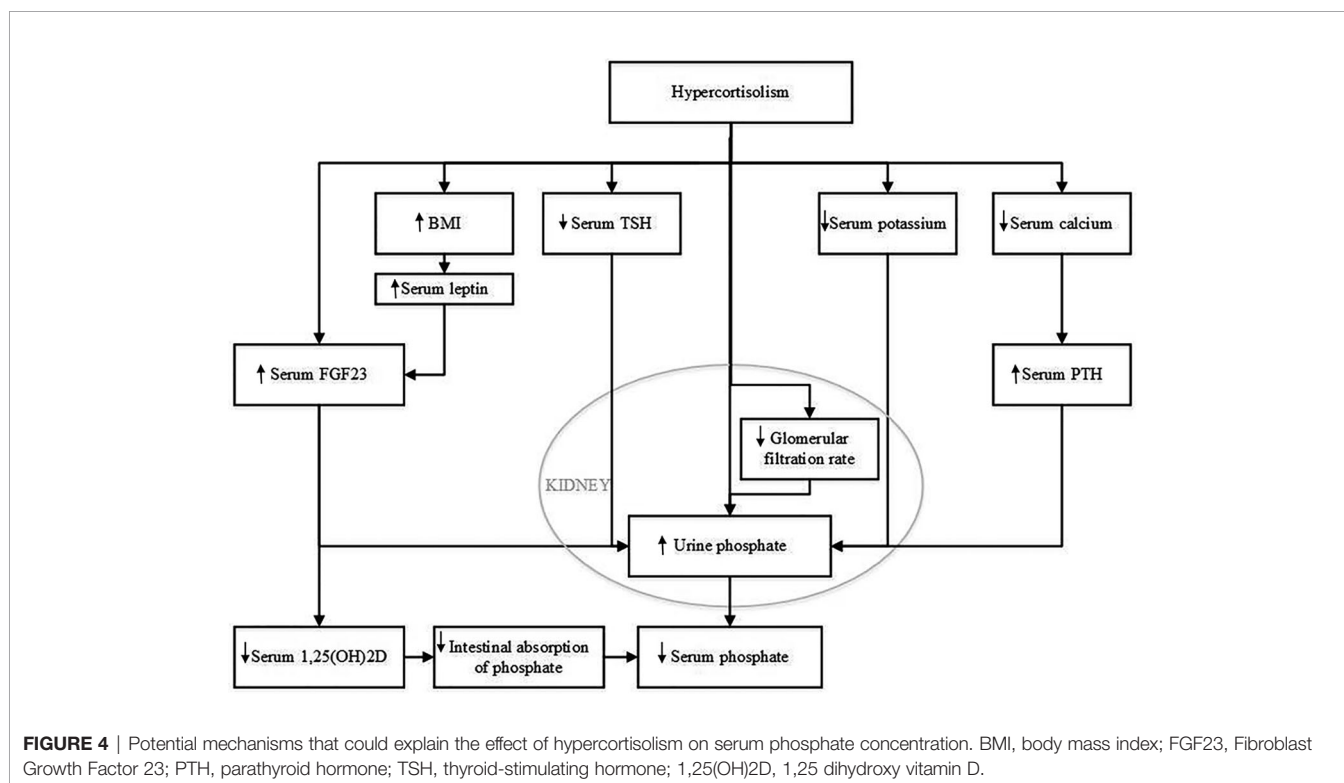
Hypercortisolism

↑ BMI

↓ Serum TSH

↓Serum potassium

↓Serum calcium

↑Serum leptin

↑ Serum FGF23

↑Serum PTH

↓ Glomerular filtration rate

KIDNEY

↑ Urine phosphate

↓Serum 1,25(OH)2D

↓Intestinal absorption of phosphate

↓ Serum phosphate

**FIGURE 4** | Potential mechanisms that could explain the effect of hypercortisolism on serum phosphate concentration. BMI, body mass index; FGF23, Fibroblast Growth Factor 23; PTH, parathyroid hormone; TSH, thyroid-stimulating hormone; 1,25(OH)2D, 1,25 dihydroxy vitamin D.